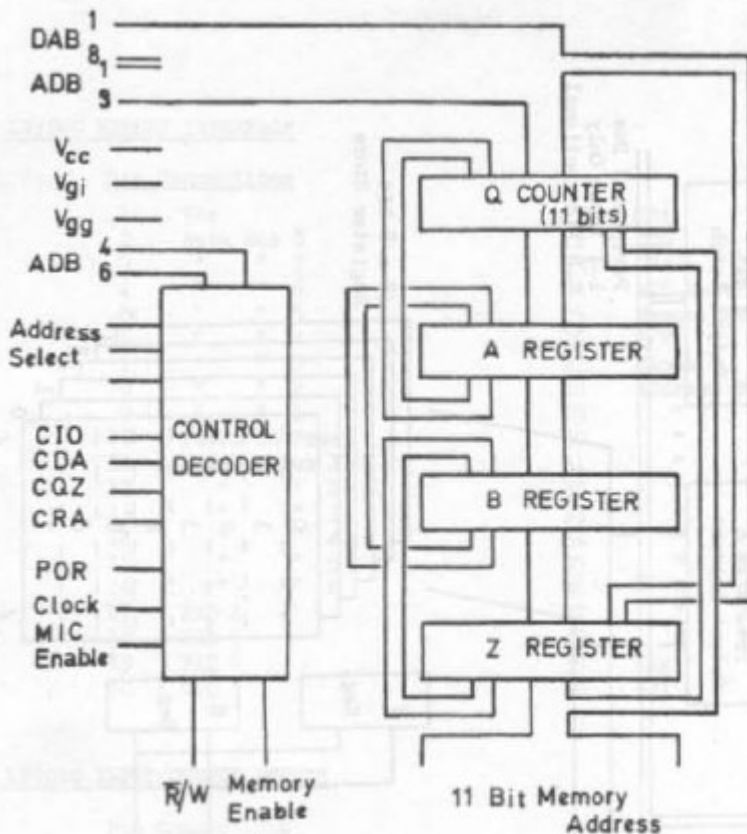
DAB 1
8
1
ADB 3
$V_{cc}$
$V_{gi}$
$V_{gg}$
ADB 4
6
Address Select
CIO
CDA
CQZ
CRA
POR
Clock
MIC Enable
CONTROL DECODER
Q COUNTER (11 bits)
A REGISTER
B REGISTER
Z REGISTER
R/W
Memory Enable
11 Bit Memory Address